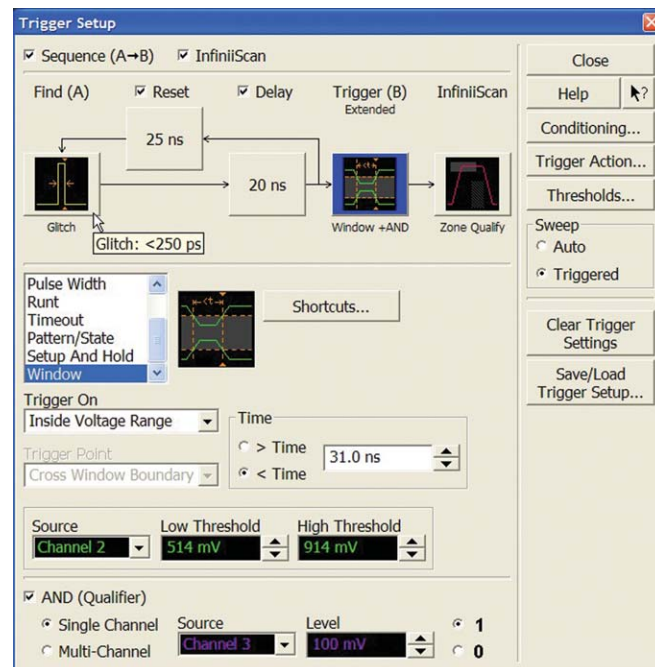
Trigger Setup

Sequence (A→B)
InfiniiScan

Find (A)
Reset
Delay
Trigger (B)
Extended
InfiniiScan

25 ns
20 ns

Glitch
Glitch: <250 ps
Window +AND
Zone Qualify

Pulse Width
Runt
Timeout
Pattern/State
Setup And Hold
Window

Shortcuts...

Trigger On
Inside Voltage Range

Trigger Point
Cross Window Boundary

Time
> Time
< Time
31.0 ns

Source
Channel 2
Low Threshold
514 mV
High Threshold
914 mV

AND (Qualifier)
Single Channel
Multi-Channel
Source
Channel 3
Level
100 mV
1
0

Close
Help
Conditioning...
Trigger Action...
Thresholds...
Sweep
Auto
Triggered
Clear Trigger Settings
Save/Load Trigger Setup...